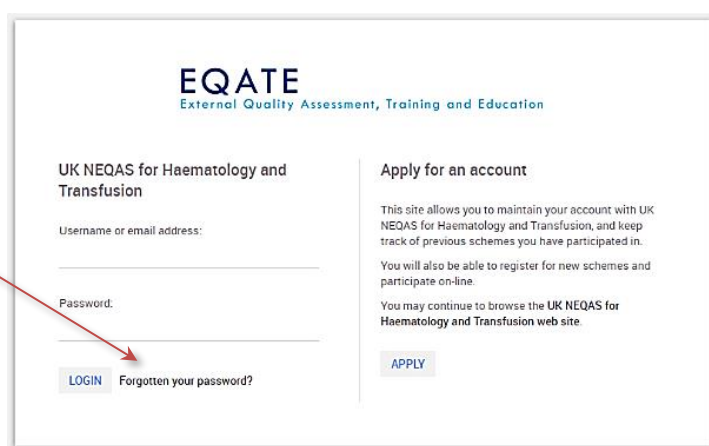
EQATE
External Quality Assessment, Training and Education

UK NEQAS for Haematology and Transfusion

Username or email address:

Password:

LOGIN Forgotten your password?

Apply for an account

This site allows you to maintain your account with UK NEQAS for Haematology and Transfusion, and keep track of previous schemes you have participated in.

You will also be able to register for new schemes and participate on-line.

You may continue to browse the UK NEQAS for Haematology and Transfusion web site.

APPLY